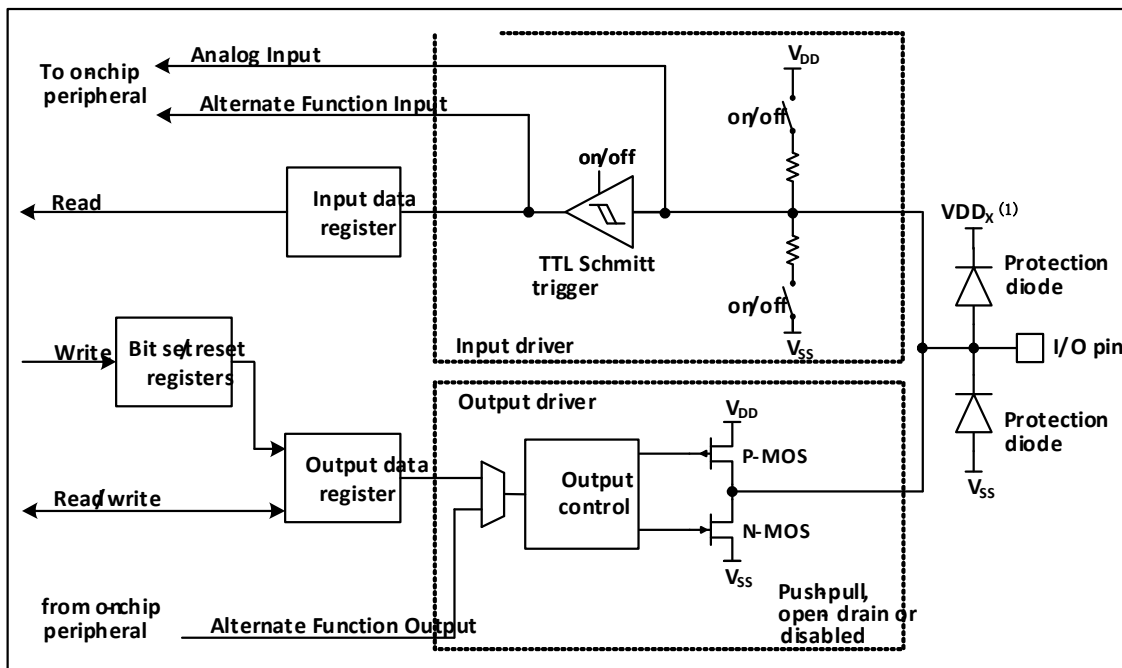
To on-chip peripheral

Analog Input

Alternate Function Input

on/off

Read

Input data register

TTL Schmitt trigger

$V_{DD}$

on/off

on/off

$V_{SS}$

$VDD_X$ $^{(1)}$

Protection diode

I/O pin

Protection diode

$V_{SS}$

Write

Bit set/reset registers

Input driver

Output driver

$V_{DD}$

Output data register

Output control

P-MOS

Read/write

N-MOS

$V_{SS}$

from on-chip peripheral

Alternate Function Output

Push-pull, open drain or disabled